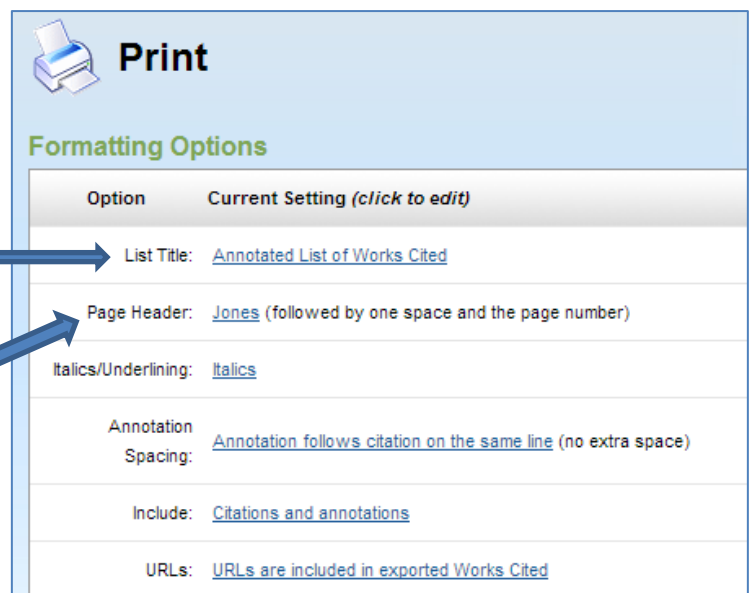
Print

Formatting Options

| Option | Current Setting *(click to edit)* |
|---|---|
| List Title: | Annotated List of Works Cited |
| Page Header: | Jones (followed by one space and the page number) |
| Italics/Underlining: | Italics |
| Annotation Spacing: | Annotation follows citation on the same line (no extra space) |
| Include: | Citations and annotations |
| URLs: | URLs are included in exported Works Cited |